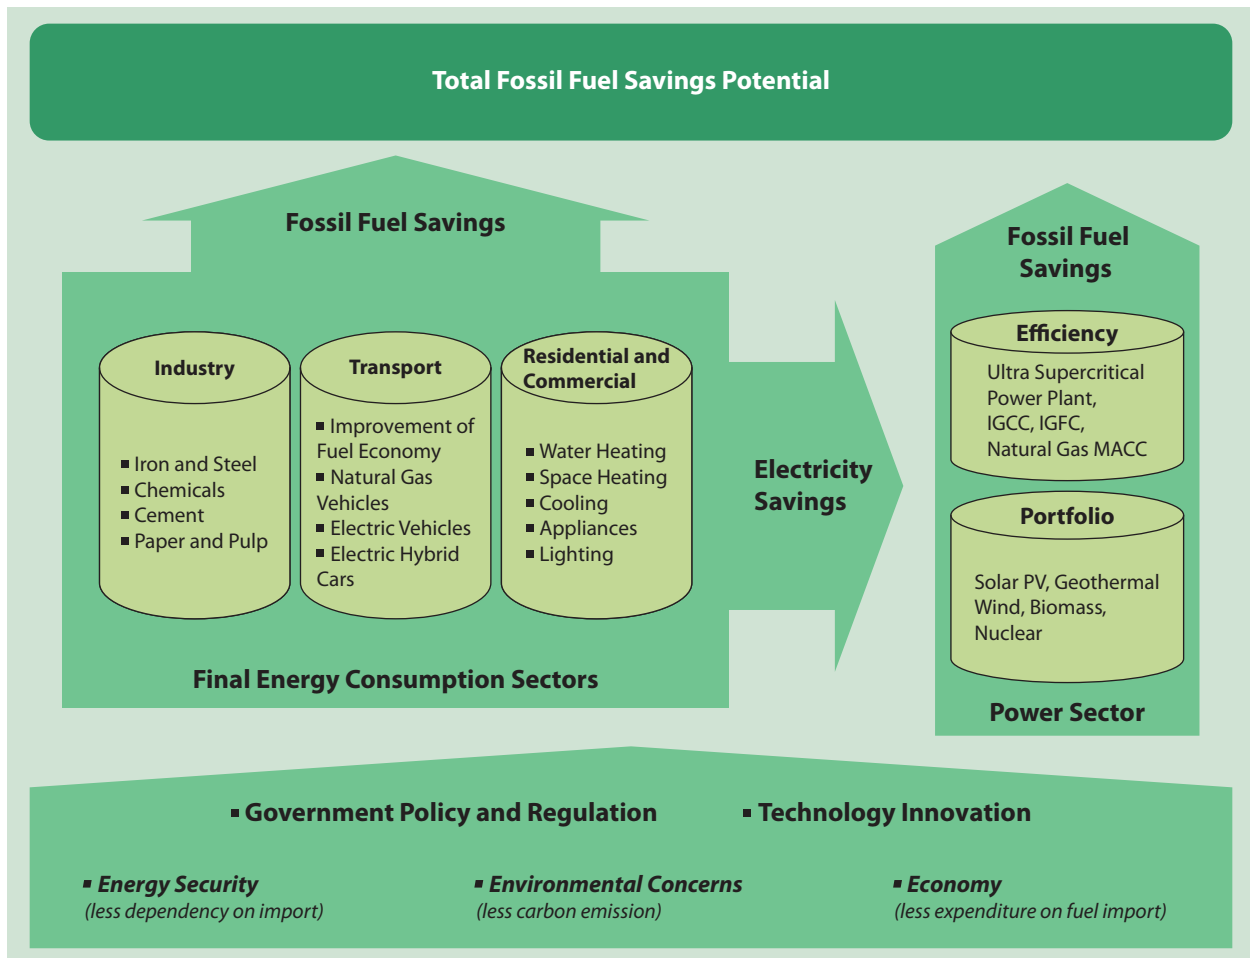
Total Fossil Fuel Savings Potential

Fossil Fuel Savings

Industry
▪ Iron and Steel
▪ Chemicals
▪ Cement
▪ Paper and Pulp

Transport
▪ Improvement of Fuel Economy
▪ Natural Gas Vehicles
▪ Electric Vehicles
▪ Electric Hybrid Cars

Residential and Commercial
▪ Water Heating
▪ Space Heating
▪ Cooling
▪ Appliances
▪ Lighting

Final Energy Consumption Sectors

Electricity Savings

Fossil Fuel Savings

Efficiency
Ultra Supercritical Power Plant, IGCC, IGFC, Natural Gas MACC

Portfolio
Solar PV, Geothermal Wind, Biomass, Nuclear

Power Sector

▪ Government Policy and Regulation ▪ Technology Innovation

▪ Energy Security
(less dependency on import)

▪ Environmental Concerns
(less carbon emission)

▪ Economy
(less expenditure on fuel import)